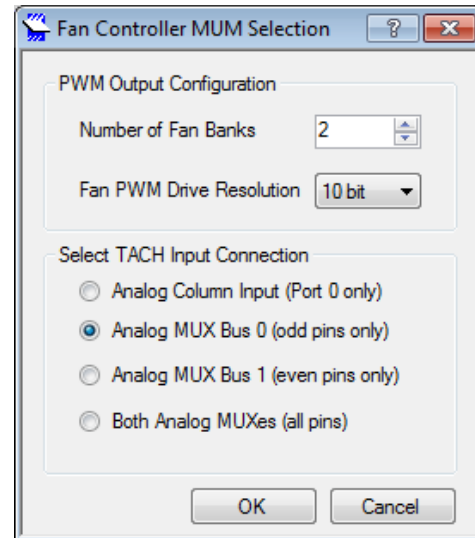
Fan Controller MUM Selection

?

PWM Output Configuration

Number of Fan Banks 2

Fan PWM Drive Resolution 10 bit

Select TACH Input Connection

Analog Column Input (Port 0 only)

Analog MUX Bus 0 (odd pins only)

Analog MUX Bus 1 (even pins only)

Both Analog MUXes (all pins)

OK

Cancel